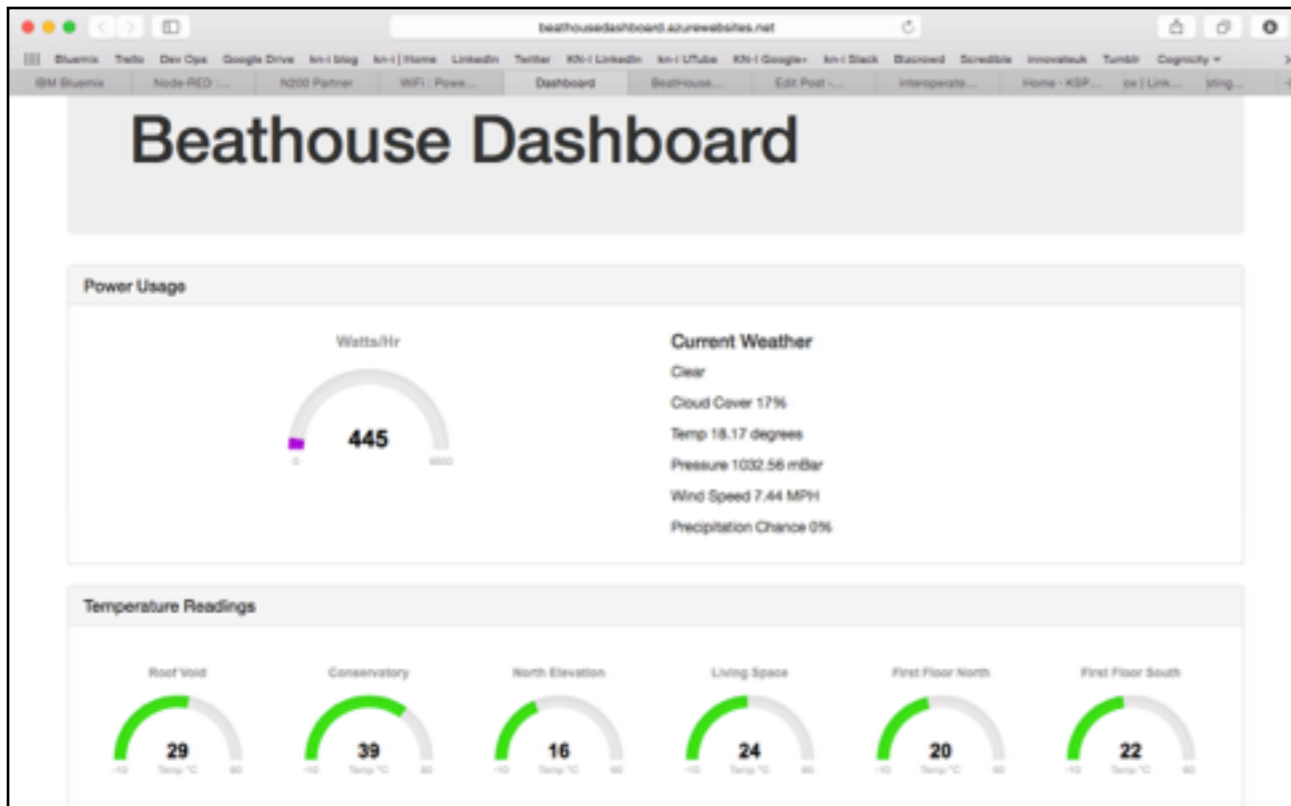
beathousedashboard.azurewebsites.net

Bluemix Trello Dev Ops Google Drive kn-i blog kn-i | Home LinkedIn Twitter KN-I LinkedIn kn-i UTube KN-I Google+ kn-i Slack Buzcrowd Scredible innovateuk Tumblr Cognicity

IBM Bluemix Node-RED :... N200 Partner WiFi : Powe... Dashboard BeatHouse... Edit Post -... interoperate... Home - KSP... cx | Link... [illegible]

Beathouse Dashboard

Power Usage

Watts/Hr

445

0 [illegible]

Current Weather

Clear

Cloud Cover 17%

Temp 18.17 degrees

Pressure 1032.56 mBar

Wind Speed 7.44 MPH

Precipitation Chance 0%

Temperature Readings

Roof Void

29

-10 Temp °C 60

Conservatory

39

-10 Temp °C 60

North Elevation

16

-10 Temp °C 60

Living Space

24

-10 Temp °C 60

First Floor North

20

-10 Temp °C 60

First Floor South

22

-10 Temp °C 60